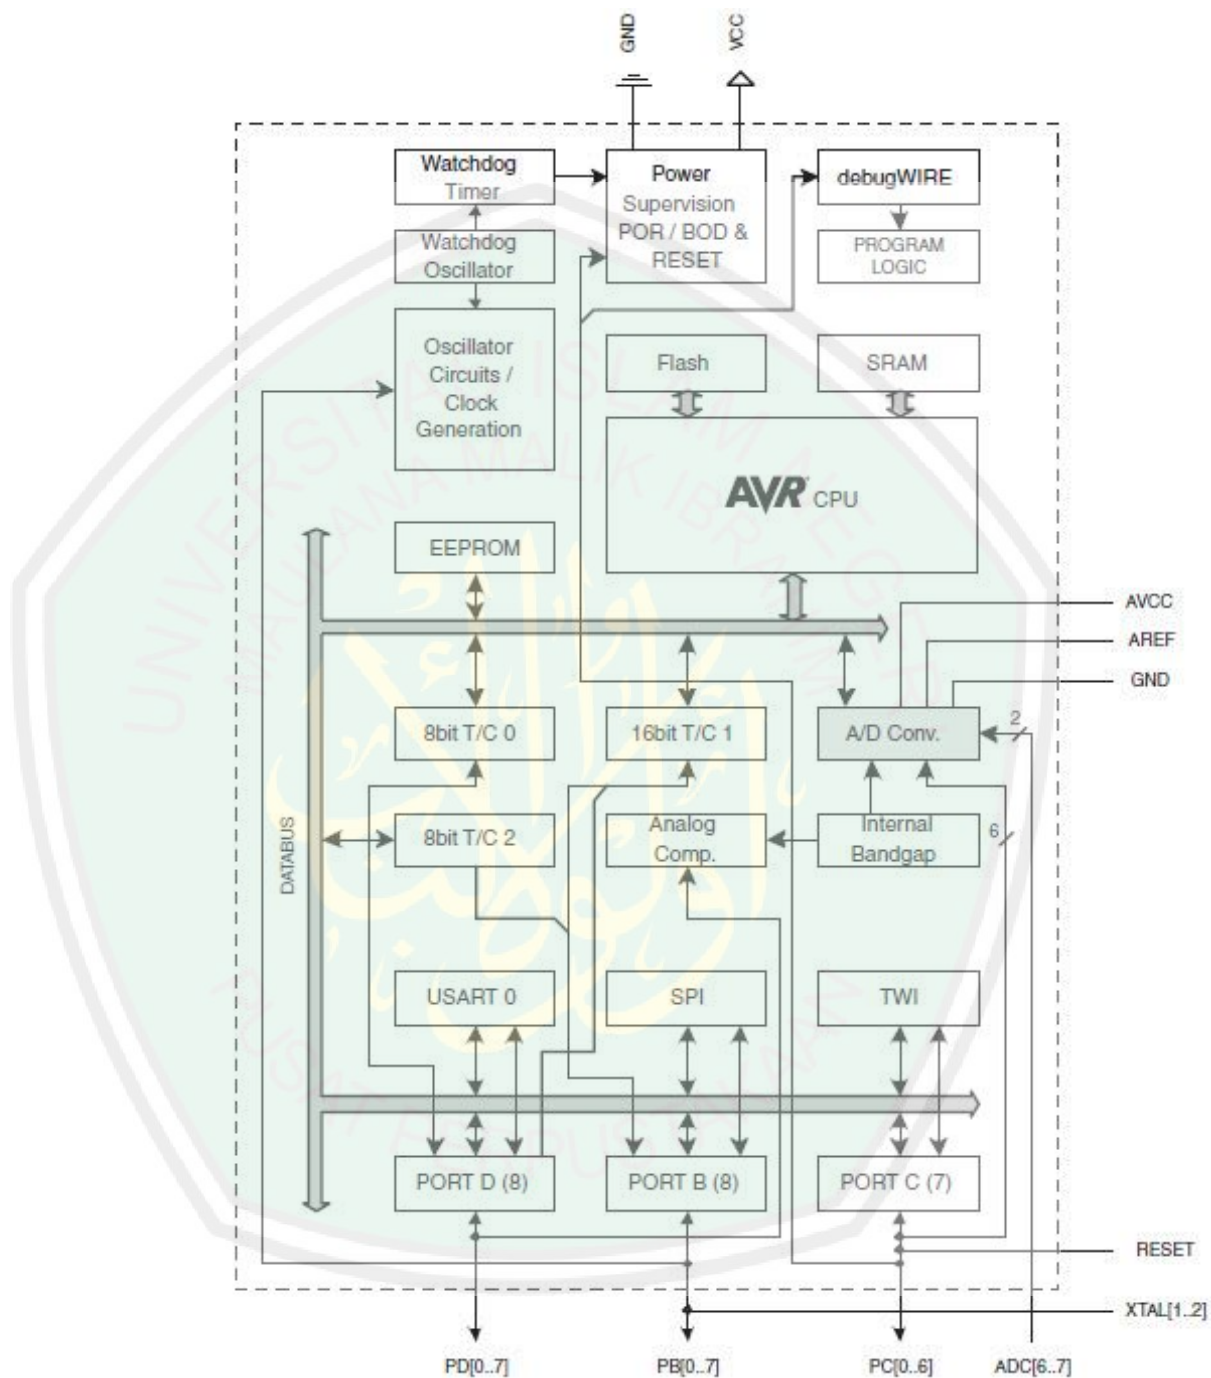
GND
VCC
Watchdog Timer
Power Supervision POR / BOD & RESET
debugWIRE
PROGRAM LOGIC
Watchdog Oscillator
Oscillator Circuits / Clock Generation
Flash
SRAM
AVR CPU
EEPROM
DATABUS
AVCC
AREF
GND
8bit T/C 0
16bit T/C 1
A/D Conv.
2
8bit T/C 2
Analog Comp.
Internal Bandgap
6
USART 0
SPI
TWI
PORT D (8)
PORT B (8)
PORT C (7)
RESET
XTAL[1..2]
PD[0..7]
PB[0..7]
PC[0..6]
ADC[6..7]